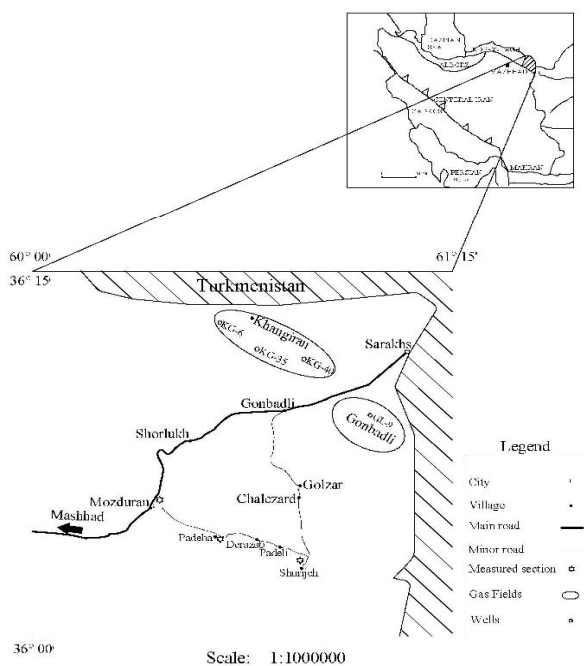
CASPIAN SEA
ALBORZ
KOPEH DAG
CENTRAL IRAN
ZAGROS
PERSIAN GULF
MAKRAN

60° 00'
36° 15'
61° 15'

Turkmenistan

Khangiran
KG-6
KG-35
KG-40
Sarakhs
Gonbadli
GL-9
Gonbadli
Shorlukh
Golzar
Chalezard
Mozduran
Mashhad
Padeha
Derazab
Padeli
Sharijeh

Legend
City
Village
Main road
Minor road
Measured section
Gas Fields
Wells

36° 00'
Scale: 1:1000000